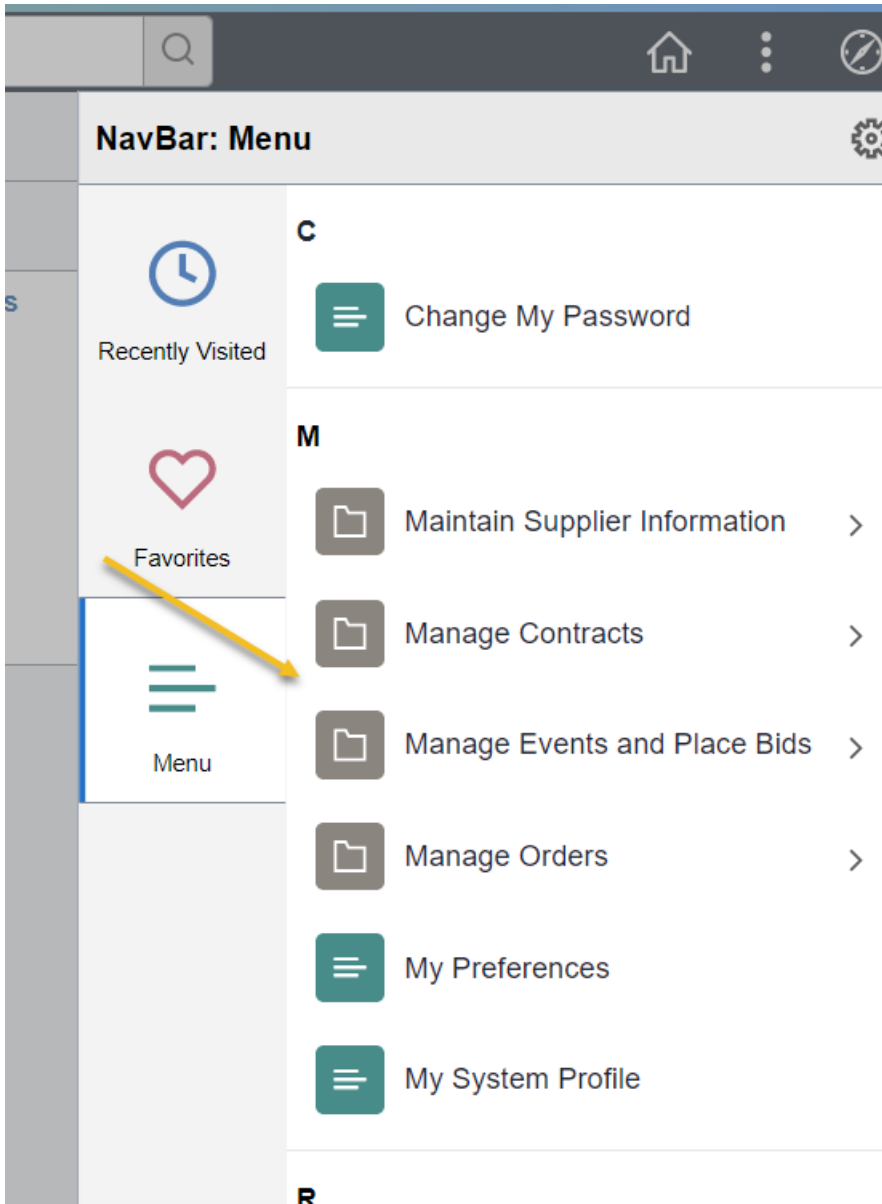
NavBar: Menu

s

Recently Visited

Favorites

Menu

C

Change My Password

M

Maintain Supplier Information

Manage Contracts

Manage Events and Place Bids

Manage Orders

My Preferences

My System Profile

R